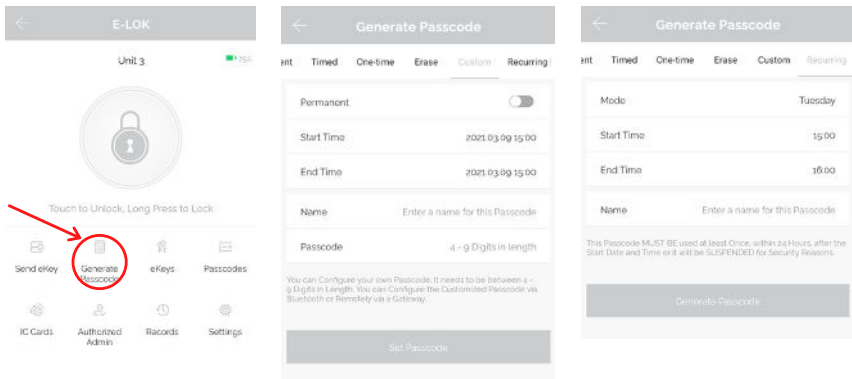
E-LOK

Unit 3

75%

Touch to Unlock, Long Press to Lock

Send eKey

Generate Passcode

eKeys

Passcodes

IC Cards

Authorized Admin

Records

Settings

Generate Passcode

ent Timed One-time Erase Custom Recurring

Permanent

Start Time 2021.03.09 15:00

End Time 2021.03.09 15:00

Name Enter a name for this Passcode

Passcode 4 - 9 Digits in length

You can Configure your own Passcode. It needs to be between 4 - 9 Digits in Length. You can Configure the Customized Passcode via Bluetooth or Remotely via a Gateway.

Set Passcode

Generate Passcode

ent Timed One-time Erase Custom Recurring

Mode Tuesday

Start Time 15:00

End Time 16:00

Name Enter a name for this Passcode

This Passcode MUST BE used at least Once, within 24 Hours, after the Start Date and Time or it will be SUSPENDED for Security Reasons.

Generate Passcode